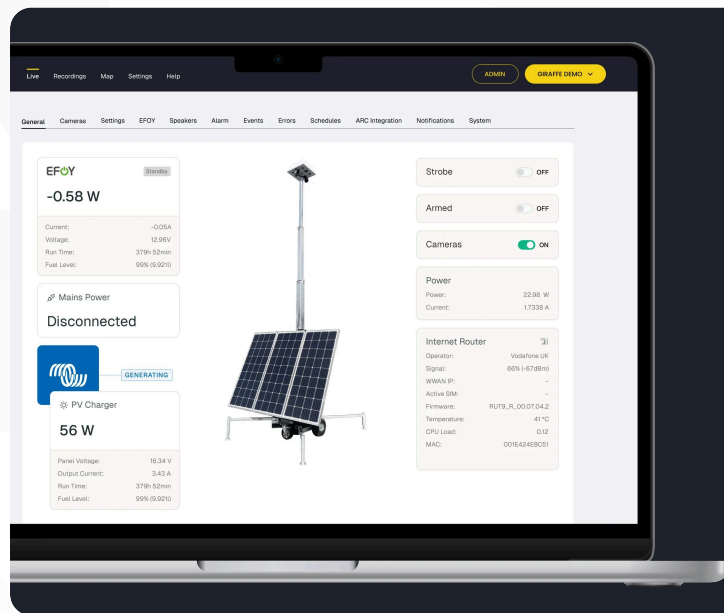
Live Recordings Map Settings Help

ADMIN GIRAFFE DEMO

General Cameras Settings EFOY Speakers Alarm Events Errors Schedules ARC Integration Notifications System

EFOY Standby

-0.58 W

Current: -0.05A
Voltage: 12.96V
Run Time: 379h 52min
Fuel Level: 99% (9.92l)

Mains Power

Disconnected

GENERATING

PV Charger

56 W

Panel Voltage: 18.34 V
Output Current: 3.43 A
Run Time: 379h 52min
Fuel Level: 99% (9.92l)

Strobe OFF

Armed OFF

Cameras ON

Power

Power: 22.98 W
Current: 1.7338 A

Internet Router

Operator: Vodafone UK
Signal: 66% (-67dBm)
WWAN IP: -
Active SIM: -
Firmware: RUT9_R_00.07.04.2
Temperature: 41 °C
CPU Load: 0.12
MAC: 001E424E8C51